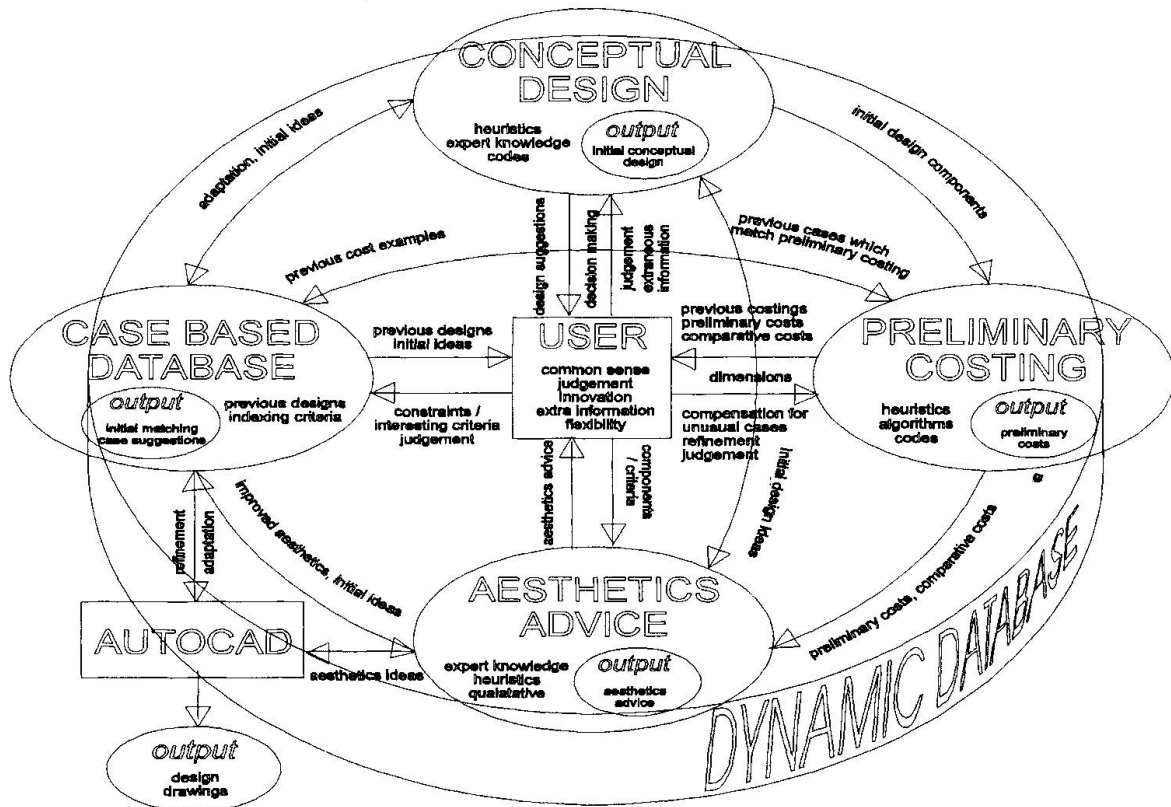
CONCEPTUAL DESIGN

heuristics
expert knowledge
codes

output
initial conceptual design

adaptation, initial ideas

initial design components

previous cost examples

previous cases which match preliminary costing

design suggestions

decision making

judgement
extraneous information

CASE BASED DATABASE

output
initial matching case suggestions

previous designs
indexing criteria

previous designs
initial ideas

constraints / interesting criteria
judgement

USER

common sense
judgement
innovation
extra information
flexibility

previous costings
preliminary costs
comparative costs

dimensions

compensation for unusual cases
refinement
judgement

PRELIMINARY COSTING

heuristics
algorithms
codes

output
preliminary costs

aesthetics advice

components / criteria

initial design ideas

improved aesthetics, initial ideas

refinement

adaptation

AUTOCAD

aesthetics ideas

AESTHETICS ADVICE

expert knowledge
heuristics
qualatative

output
aesthetics advice

preliminary costs, comparative costs

DYNAMIC DATABASE

output
design drawings